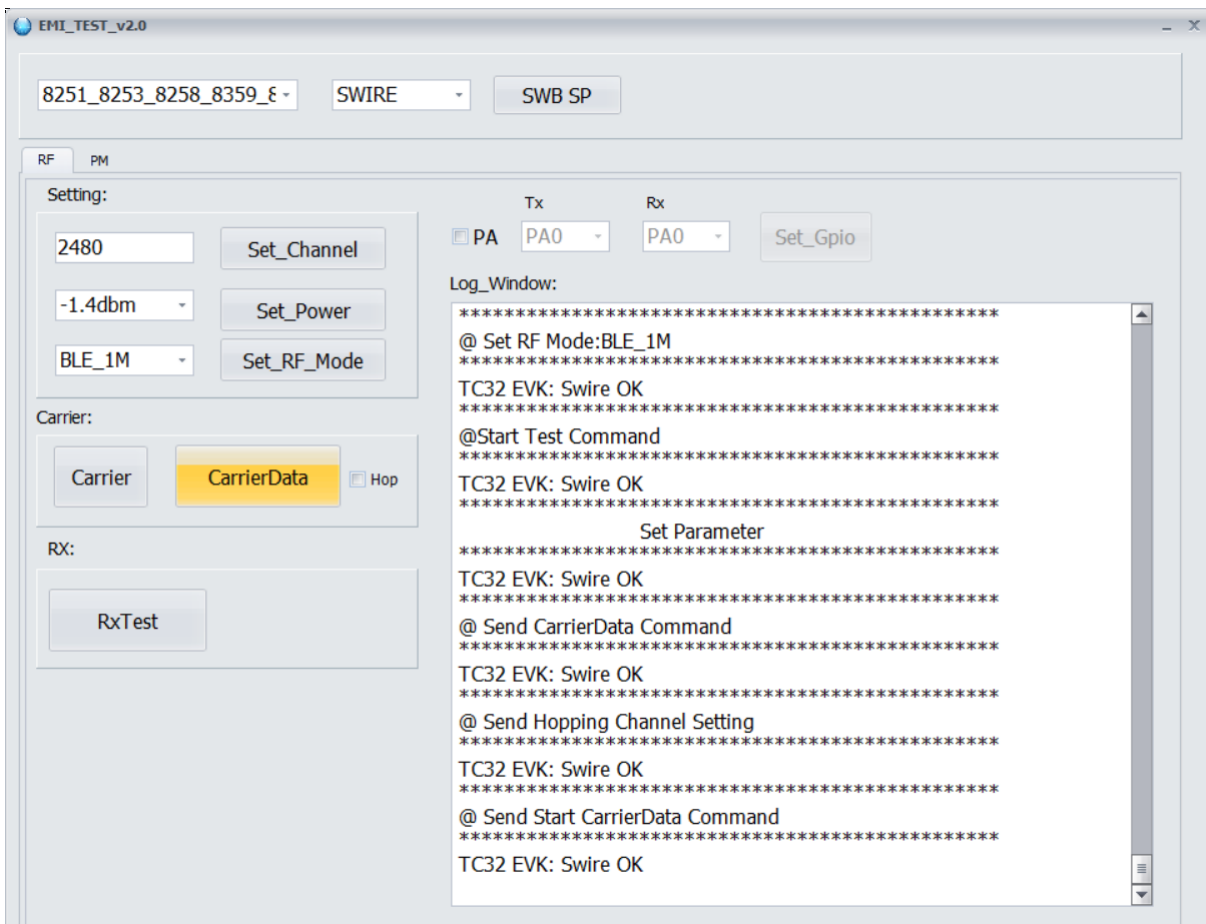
EMI_TEST_v2.0

8251_8253_8258_8359_8
SWIRE
SWB SP

RF
PM

Setting:
2480
Set_Channel
-1.4dbm
Set_Power
BLE_1M
Set_RF_Mode

Carrier:
Carrier
CarrierData
Hop

RX:
RxTest

PA
Tx
PA0
Rx
PA0
Set_Gpio

Log_Window:
**********************************************
@ Set RF Mode:BLE_1M
**********************************************
TC32 EVK: Swire OK
**********************************************
@Start Test Command
**********************************************
TC32 EVK: Swire OK
**********************************************
Set Parameter
**********************************************
TC32 EVK: Swire OK
**********************************************
@ Send CarrierData Command
**********************************************
TC32 EVK: Swire OK
**********************************************
@ Send Hopping Channel Setting
**********************************************
TC32 EVK: Swire OK
**********************************************
@ Send Start CarrierData Command
**********************************************
TC32 EVK: Swire OK